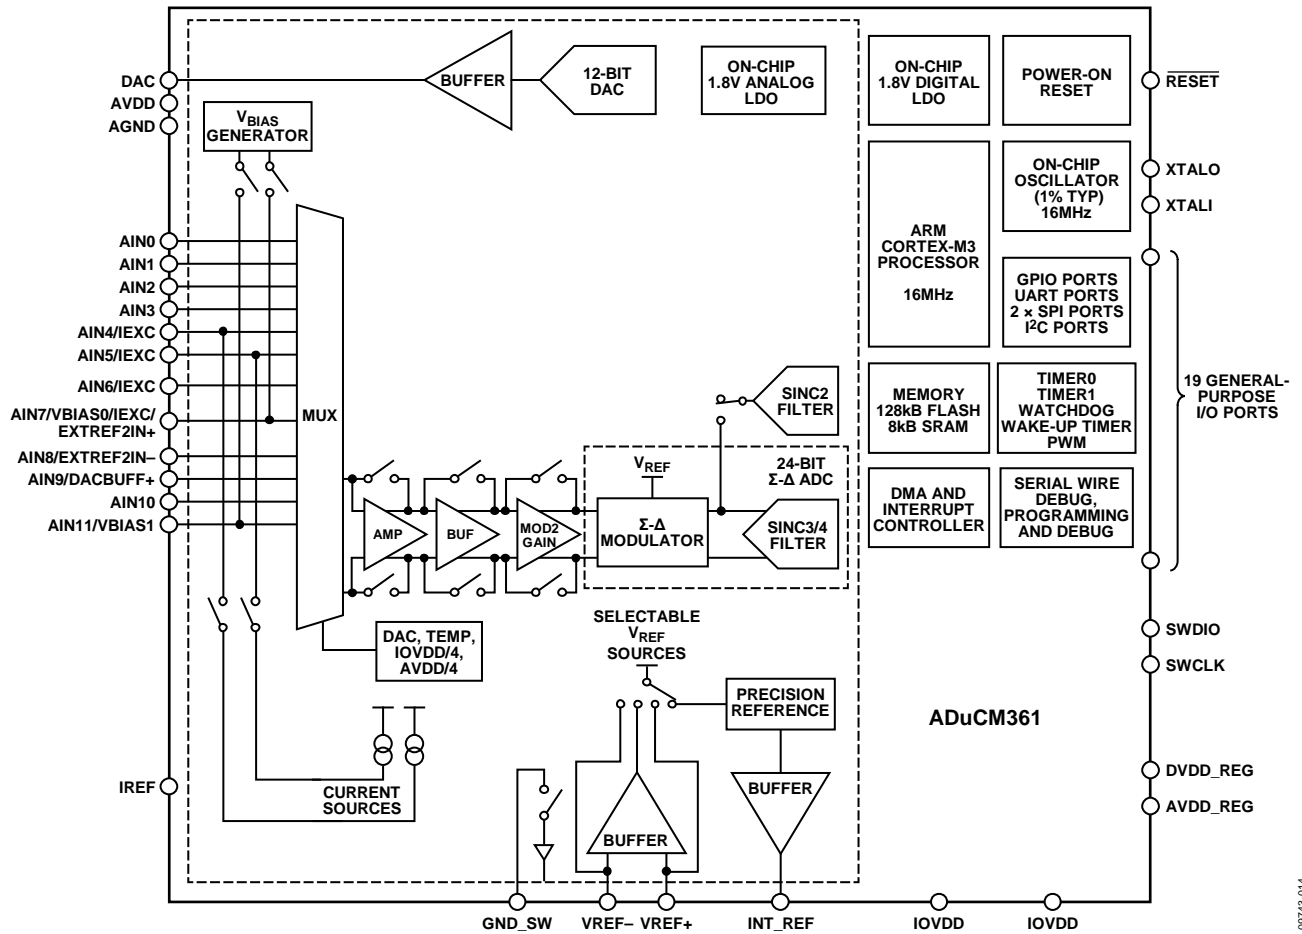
DAC
AVDD
AGND
$V_{BIAS}$ GENERATOR
BUFFER
12-BIT DAC
ON-CHIP 1.8V ANALOG LDO
ON-CHIP 1.8V DIGITAL LDO
POWER-ON RESET
$\overline{RESET}$
ON-CHIP OSCILLATOR (1% TYP) 16MHz
XTALO
XTALI
ARM CORTEX-M3 PROCESSOR

16MHz
GPIO PORTS UART PORTS 2 × SPI PORTS I$^2$C PORTS
AIN0
AIN1
AIN2
AIN3
AIN4/IEXC
AIN5/IEXC
AIN6/IEXC
AIN7/VBIAS0/IEXC/ EXTREF2IN+
AIN8/EXTREF2IN–
AIN9/DACBUFF+
AIN10
AIN11/VBIAS1
MUX
SINC2 FILTER
MEMORY 128kB FLASH 8kB SRAM
TIMER0 TIMER1 WATCHDOG WAKE-UP TIMER PWM
19 GENERAL-PURPOSE I/O PORTS
$V_{REF}$
24-BIT Σ-Δ ADC
AMP
BUF
MOD2 GAIN
Σ-Δ MODULATOR
SINC3/4 FILTER
DMA AND INTERRUPT CONTROLLER
SERIAL WIRE DEBUG, PROGRAMMING AND DEBUG
DAC, TEMP, IOVDD/4, AVDD/4
SELECTABLE $V_{REF}$ SOURCES
SWDIO
SWCLK
PRECISION REFERENCE
ADuCM361
IREF
CURRENT SOURCES
BUFFER
BUFFER
DVDD_REG
AVDD_REG
GND_SW
VREF–
VREF+
INT_REF
IOVDD
IOVDD
09743-014